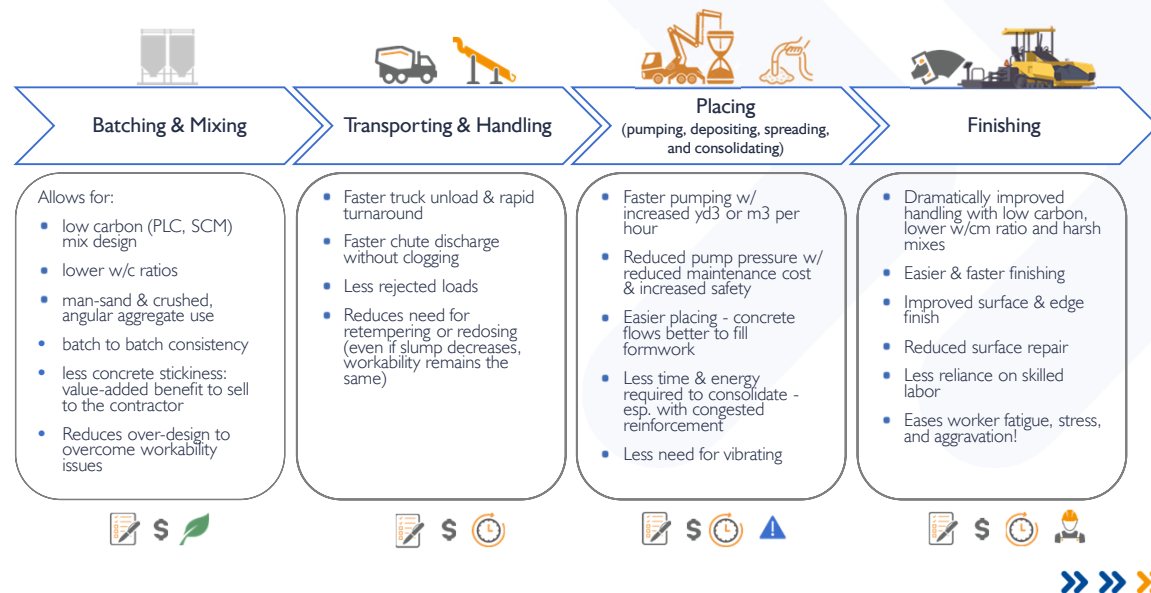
Batching & Mixing

Transporting & Handling

Placing
(pumping, depositing, spreading, and consolidating)

Finishing

Allows for:
- low carbon (PLC, SCM) mix design
- lower w/c ratios
- man-sand & crushed, angular aggregate use
- batch to batch consistency
- less concrete stickiness: value-added benefit to sell to the contractor
- Reduces over-design to overcome workability issues

- Faster truck unload & rapid turnaround
- Faster chute discharge without clogging
- Less rejected loads
- Reduces need for retempering or redosing (even if slump decreases, workability remains the same)

- Faster pumping w/ increased yd3 or m3 per hour
- Reduced pump pressure w/ reduced maintenance cost & increased safety
- Easier placing - concrete flows better to fill formwork
- Less time & energy required to consolidate - esp. with congested reinforcement
- Less need for vibrating

- Dramatically improved handling with low carbon, lower w/cm ratio and harsh mixes
- Easier & faster finishing
- Improved surface & edge finish
- Reduced surface repair
- Less reliance on skilled labor
- Eases worker fatigue, stress, and aggravation!

$

$

$

$